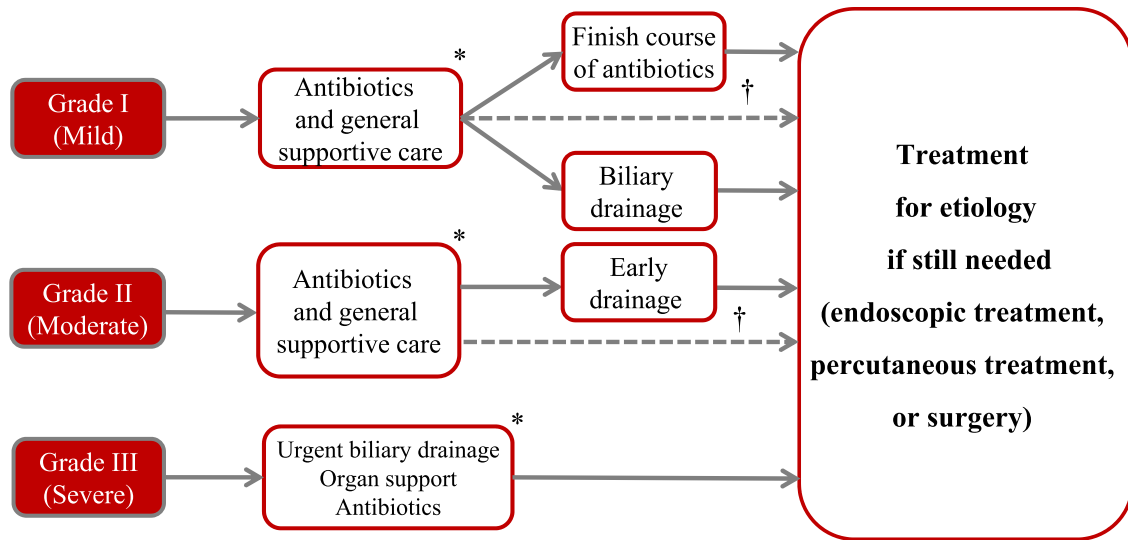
Grade I (Mild)

Antibiotics and general supportive care

*

Finish course of antibiotics

†

Biliary drainage

Grade II (Moderate)

Antibiotics and general supportive care

*

Early drainage

†

Grade III (Severe)

Urgent biliary drainage
Organ support
Antibiotics

*

Treatment for etiology if still needed (endoscopic treatment, percutaneous treatment, or surgery)